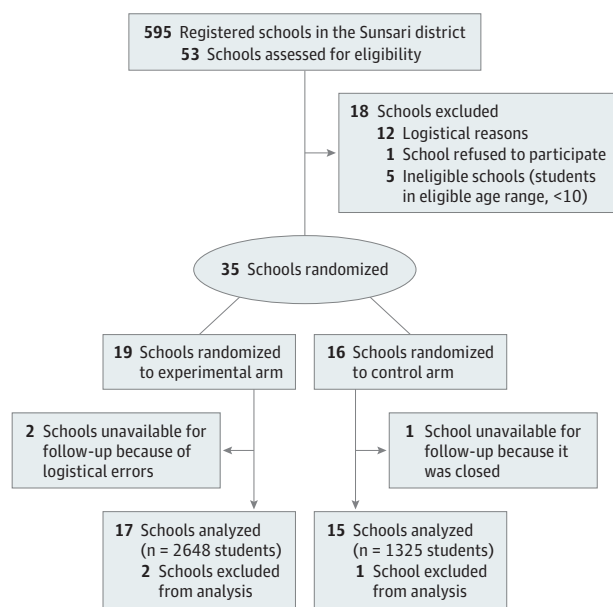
595 Registered schools in the Sunsari district
53 Schools assessed for eligibility

18 Schools excluded
12 Logistical reasons
1 School refused to participate
5 Ineligible schools (students in eligible age range, <10)

35 Schools randomized

19 Schools randomized to experimental arm

16 Schools randomized to control arm

2 Schools unavailable for follow-up because of logistical errors

1 School unavailable for follow-up because it was closed

17 Schools analyzed (n = 2648 students)
2 Schools excluded from analysis

15 Schools analyzed (n = 1325 students)
1 School excluded from analysis